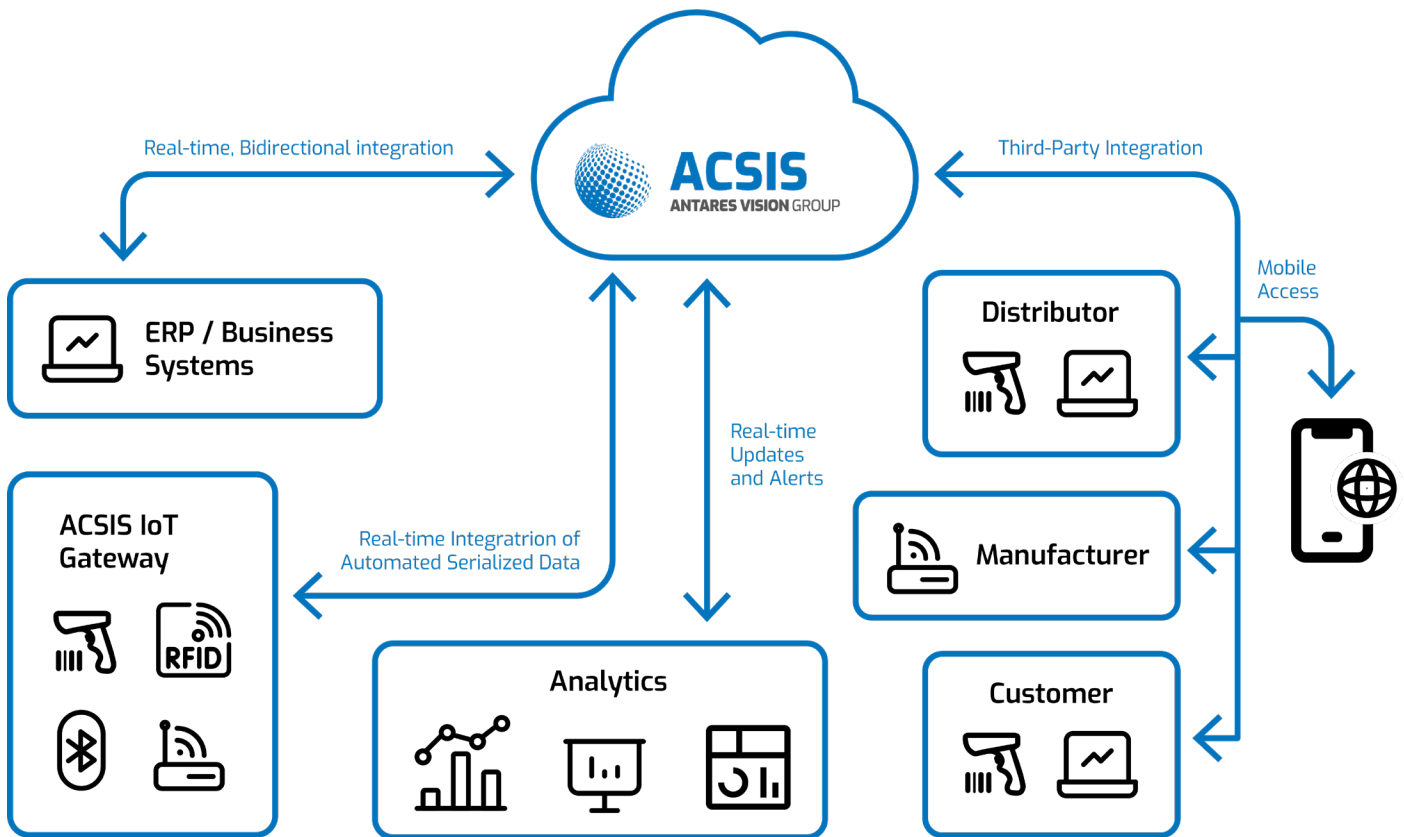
ACSIS
ANTARES VISION GROUP

Real-time, Bidirectional integration

Third-Party Integration

ERP / Business Systems

Mobile Access

Distributor

Real-time Updates and Alerts

ACSIS IoT Gateway

RFID

Real-time Integratrion of Automated Serialized Data

Manufacturer

Analytics

Customer